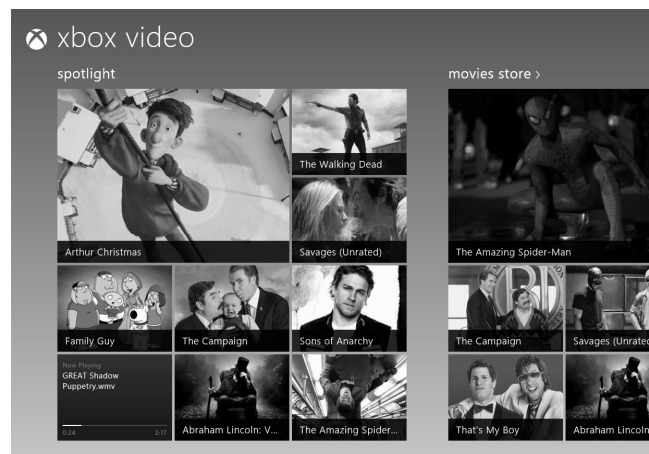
xbox video

spotlight

Arthur Christmas

The Walking Dead

Savages (Unrated)

Family Guy

The Campaign

Sons of Anarchy

Now Playing
GREAT Shadow Puppetry.wmv
0:24 2:17

Abraham Lincoln: V...

The Amazing Spider...

movies store >

The Amazing Spider-Man

The Campaign

Savages (Unrate

That's My Boy

Abraham Lincoln